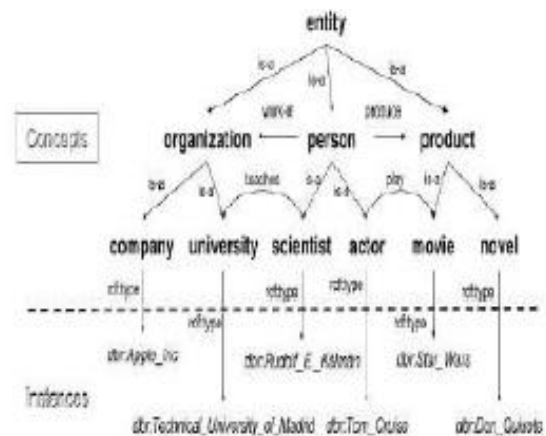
entity

is-a
is-a
is-a

Concepts

work-at
produce

organization
person
product

is-a
is-a
teaches
is-a
is-a
play
is-a
is-a

company
university
scientist
actor
movie
novel

rdf:type
rdf:type
rdf:type
rdf:type
rdf:type
rdf:type

dbr:Apple_Inc
dbr:Rudolf_E._Kálmán
dbr:Star_Wars

Instances

dbr:Technical_University_of_Madrid
dbr:Tom_Cruise
dbr:Don_Quixote